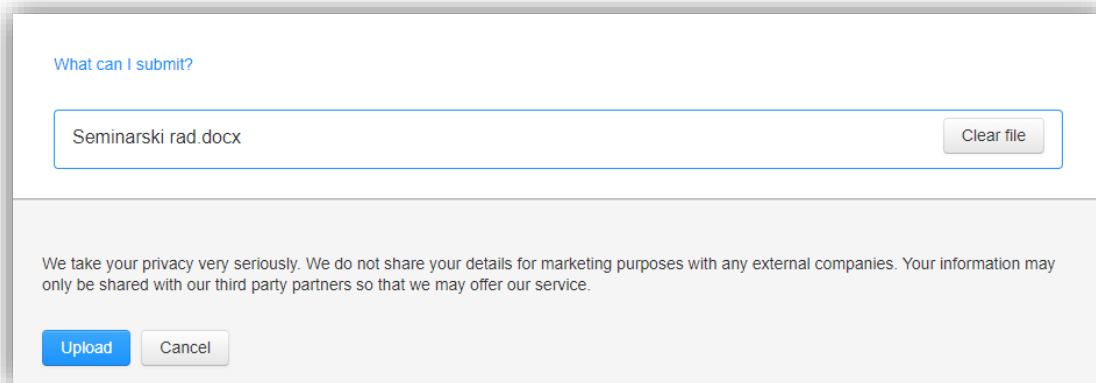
What can I submit?

Seminarski rad.docx

Clear file

We take your privacy very seriously. We do not share your details for marketing purposes with any external companies. Your information may only be shared with our third party partners so that we may offer our service.

Upload

Cancel